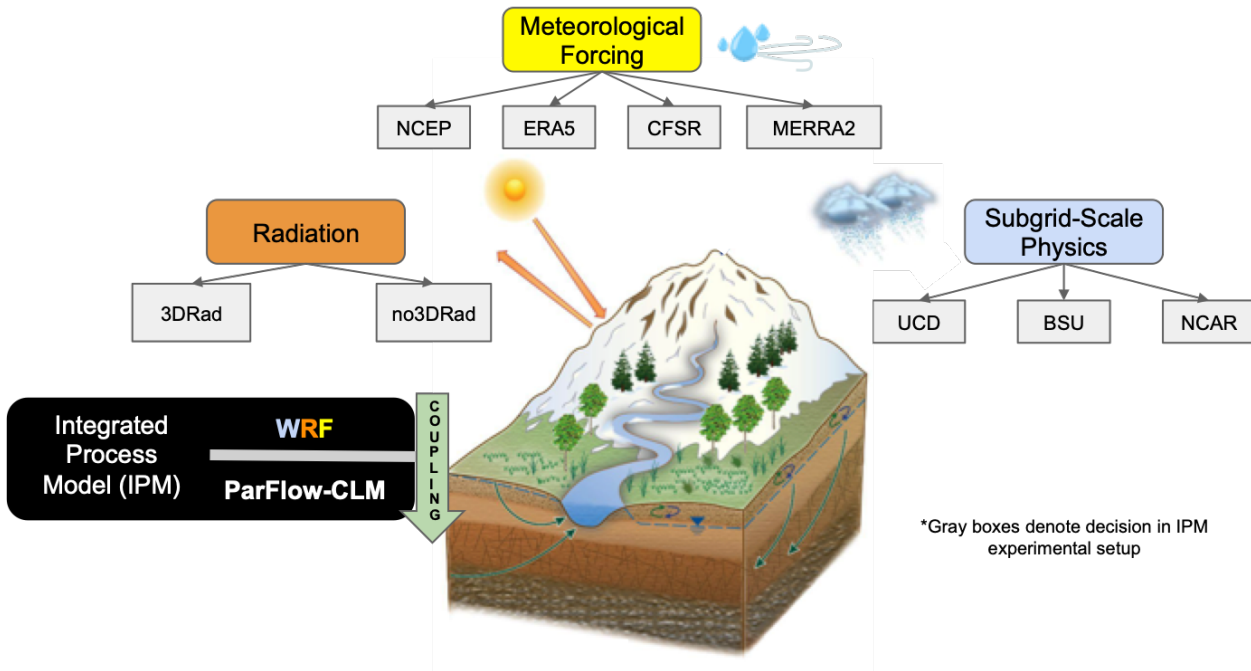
Meteorological Forcing

NCEP

ERA5

CFSR

MERRA2

Radiation

3DRad

no3DRad

Subgrid-Scale Physics

UCD

BSU

NCAR

Integrated Process Model (IPM)

WRF

ParFlow-CLM

COUPLING

*Gray boxes denote decision in IPM experimental setup